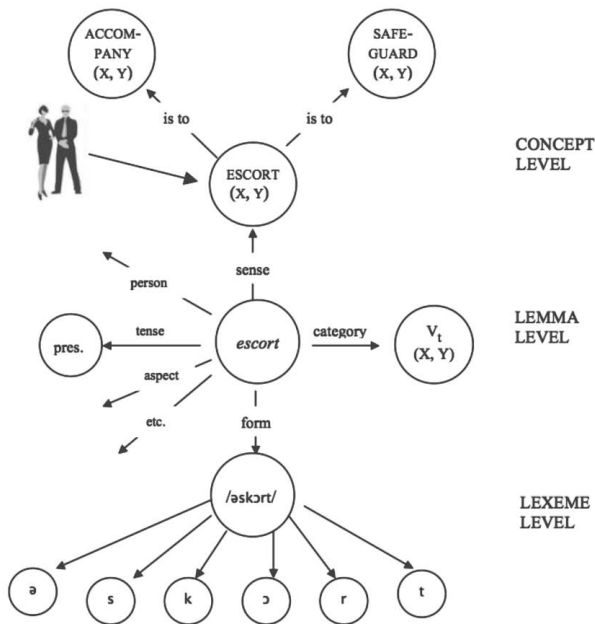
ACCOMPANY (X, Y)

SAFEGUARD (X, Y)

is to

is to

CONCEPT LEVEL

ESCORT (X, Y)

sense

person

tense

pres.

escort

category

$V_t$ (X, Y)

LEMMA LEVEL

aspect

etc.

form

/əskɔrt/

LEXEME LEVEL

ə

s

k

ɔ

r

t